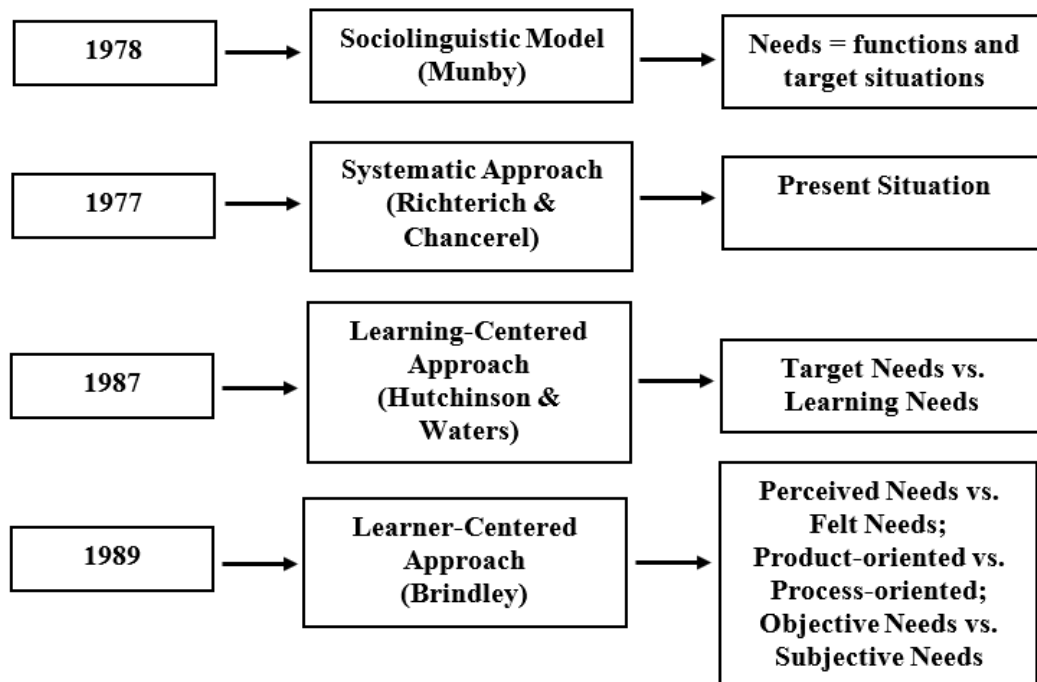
1978

Sociolinguistic Model (Munby)

Needs = functions and target situations

1977

Systematic Approach (Richterich & Chancerel)

Present Situation

1987

Learning-Centered Approach (Hutchinson & Waters)

Target Needs vs. Learning Needs

1989

Learner-Centered Approach (Brindley)

Perceived Needs vs. Felt Needs; Product-oriented vs. Process-oriented; Objective Needs vs. Subjective Needs